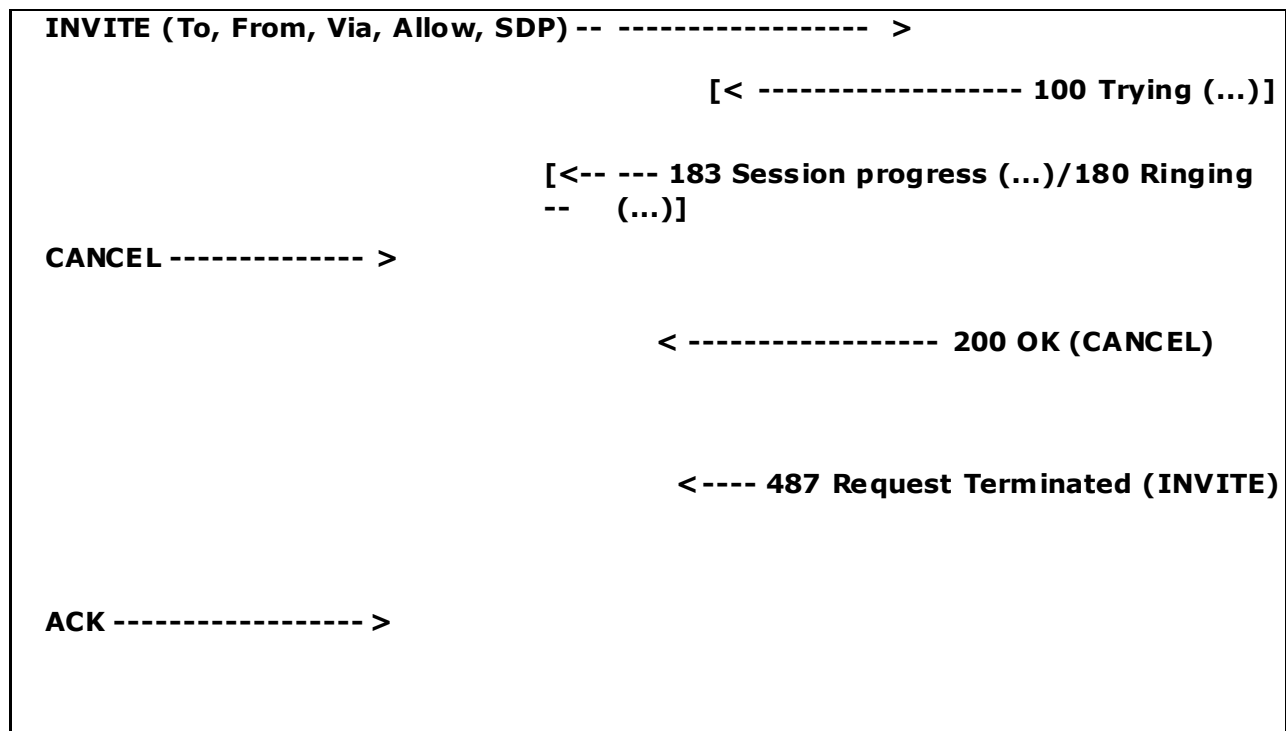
INVITE (To, From, Via, Allow, SDP) -- ------------------ >

[< ------------------- 100 Trying (...)]

[<-- --- 183 Session progress (...)/180 Ringing -- (...)]

CANCEL -------------- >

< ------------------ 200 OK (CANCEL)

<---- 487 Request Terminated (INVITE)

ACK ------------------ >